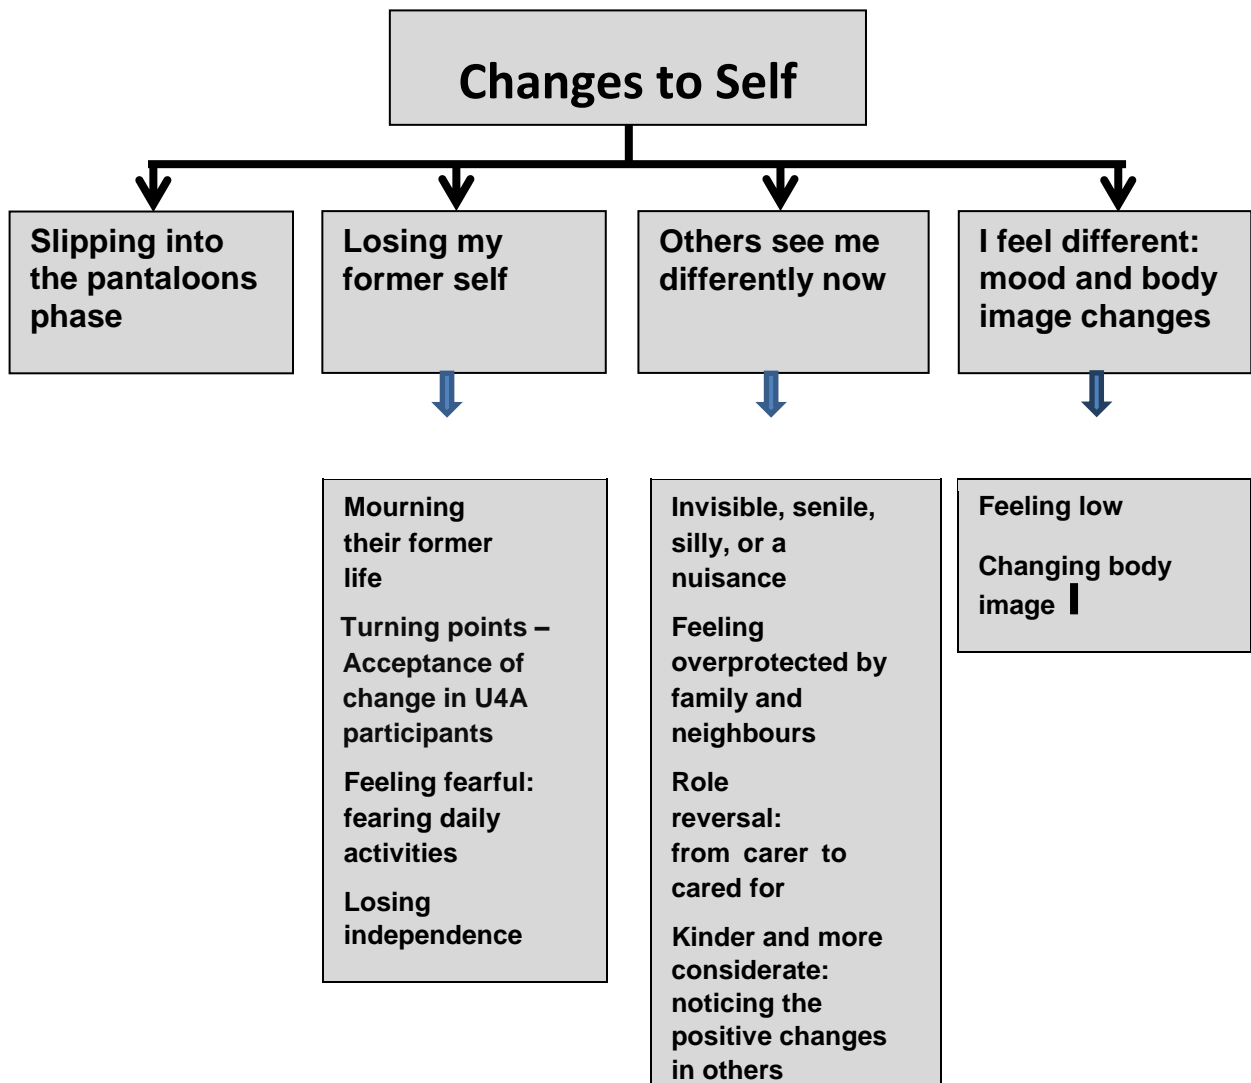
Changes to Self

Slipping into the pantaloons phase

Losing my former self

Others see me differently now

I feel different: mood and body image changes

Mourning their former life

Turning points – Acceptance of change in U4A participants

Feeling fearful: fearing daily activities

Losing independence

Invisible, senile, silly, or a nuisance

Feeling overprotected by family and neighbours

Role reversal: from carer to cared for

Kinder and more considerate: noticing the positive changes in others

Feeling low

Changing body image